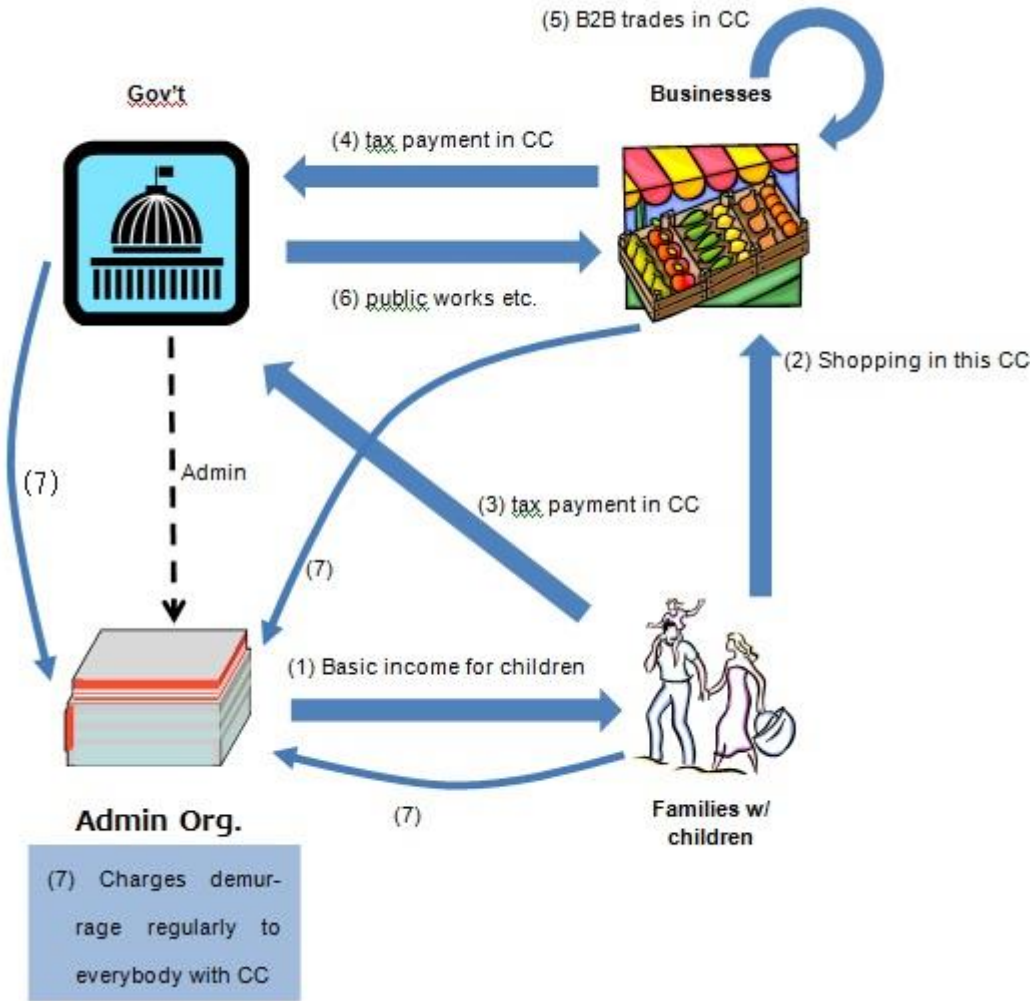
(5) B2B trades in CC

Gov't

Businesses

(4) tax payment in CC

(6) public works etc.

(2) Shopping in this CC

(7)

Admin

(3) tax payment in CC

(7)

(1) Basic income for children

(7)

Admin Org.

Families w/ children

(7) Charges demurrage regularly to everybody with CC